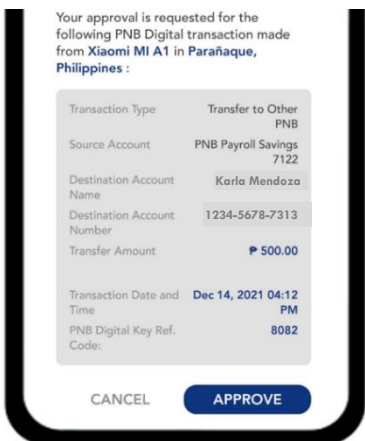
Your approval is requested for the following PNB Digital transaction made from Xiaomi MI A1 in Parañaque, Philippines :

| | |
|---|---|
| Transaction Type | Transfer to Other PNB |
| Source Account | PNB Payroll Savings 7122 |
| Destination Account Name | Karla Mendoza |
| Destination Account Number | 1234-5678-7313 |
| Transfer Amount | ₱ 500.00 |
| Transaction Date and Time | Dec 14, 2021 04:12 PM |
| PNB Digital Key Ref. Code: | 8082 |

CANCEL

APPROVE